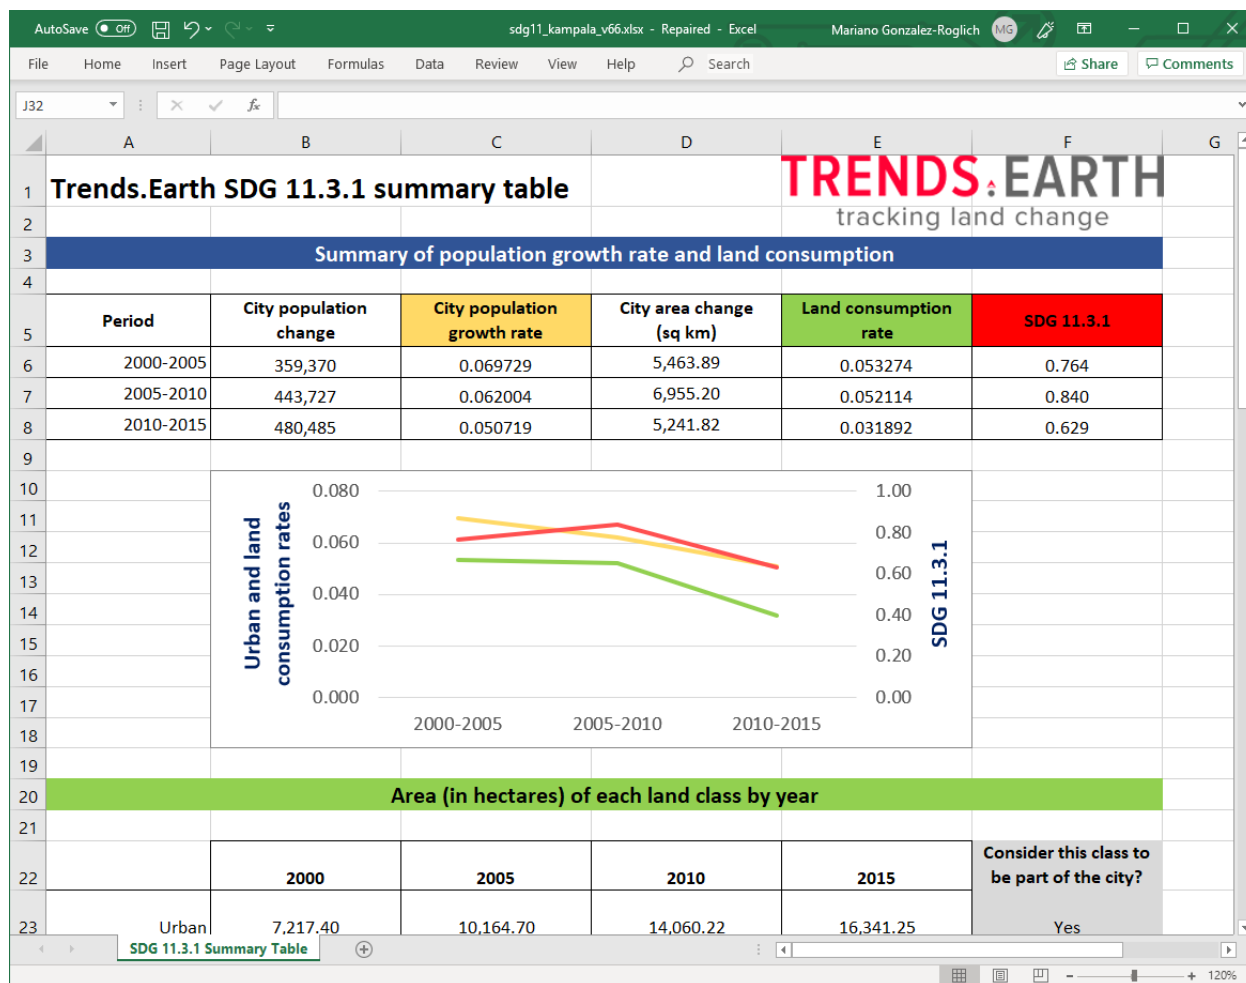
AutoSave Off sdg11_kampala_v66.xlsx - Repaired - Excel Mariano Gonzalez-Roglich MG

File Home Insert Page Layout Formulas Data Review View Help Search Share Comments

J32 $f_x$

A B C D E F G

1 Trends.Earth SDG 11.3.1 summary table

TRENDS.EARTH
tracking land change

2

3 Summary of population growth rate and land consumption

4

| Period | City population change | City population growth rate | City area change (sq km) | Land consumption rate | SDG 11.3.1 |
|---|---|---|---|---|---|
| 2000-2005 | 359,370 | 0.069729 | 5,463.89 | 0.053274 | 0.764 |
| 2005-2010 | 443,727 | 0.062004 | 6,955.20 | 0.052114 | 0.840 |
| 2010-2015 | 480,485 | 0.050719 | 5,241.82 | 0.031892 | 0.629 |

9

Urban and land consumption rates

0.080
0.060
0.040
0.020
0.000

1.00
0.80
0.60
0.40
0.20
0.00

SDG 11.3.1

2000-2005 2005-2010 2010-2015

19

20 Area (in hectares) of each land class by year

21

| | 2000 | 2005 | 2010 | 2015 | Consider this class to be part of the city? |
|---|---|---|---|---|---|
| Urban | 7,217.40 | 10,164.70 | 14,060.22 | 16,341.25 | Yes |

SDG 11.3.1 Summary Table

120%